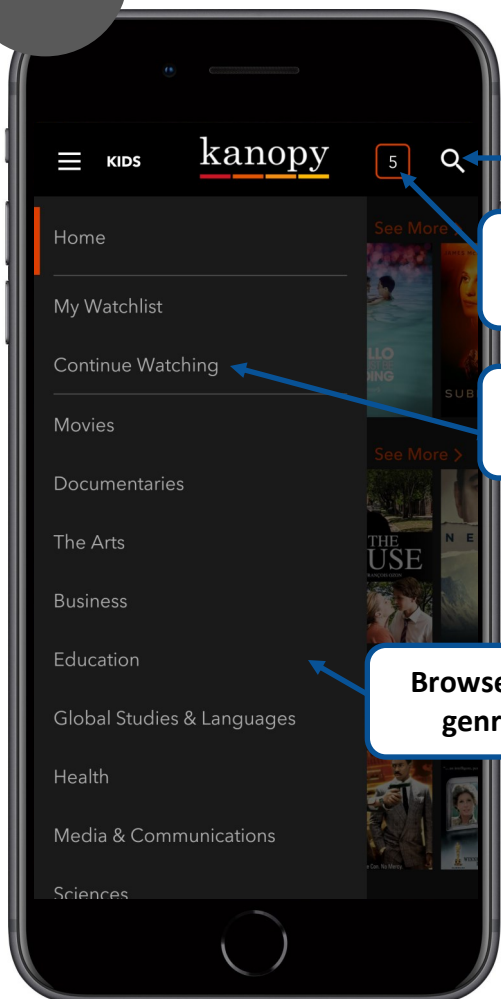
KIDS kanopy 5

Home

My Watchlist

Continue Watching

Movies

Documentaries

The Arts

Business

Education

Global Studies & Languages

Health

Media & Communications

Sciences

See More >

See More >

THE
USE

SUB

Browse
genr